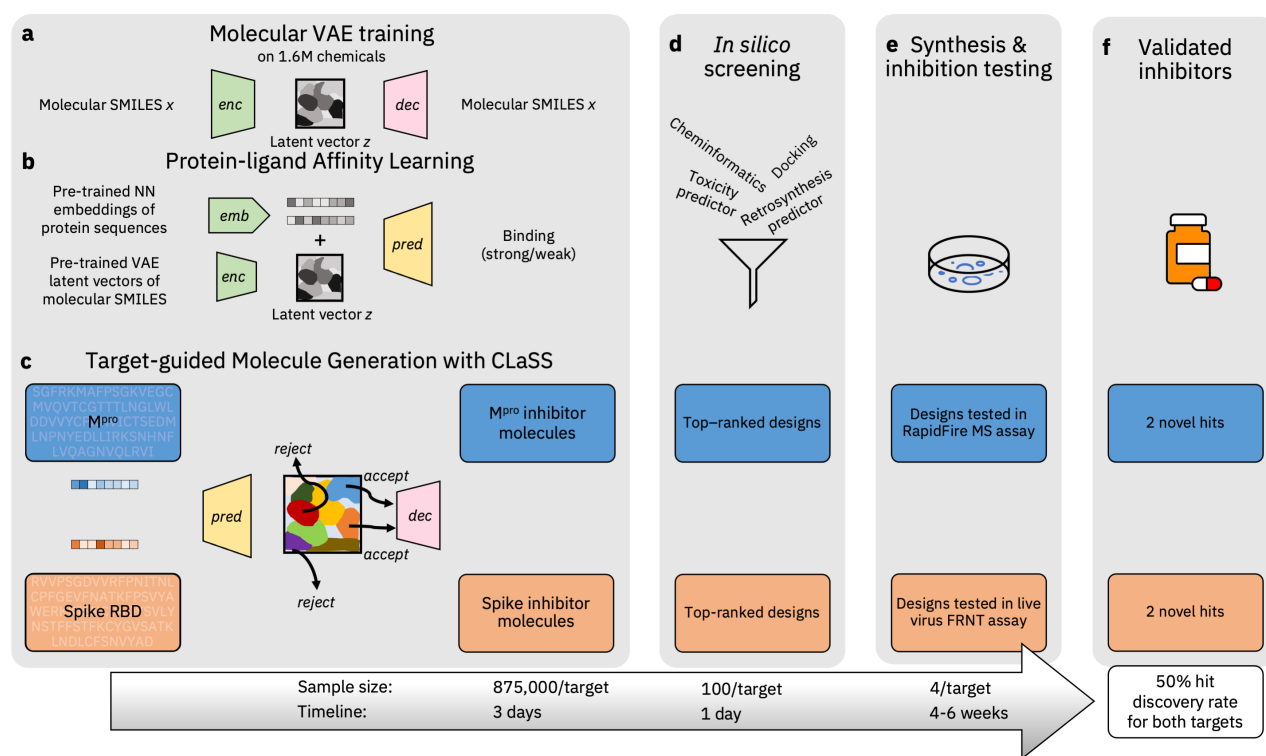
a Molecular VAE training
on 1.6M chemicals

Molecular SMILES $x$ enc Latent vector $z$ dec Molecular SMILES $x$

b Protein-ligand Affinity Learning

Pre-trained NN embeddings of protein sequences emb

+

Pre-trained VAE latent vectors of molecular SMILES enc

Latent vector $z$

pred

Binding (strong/weak)

c Target-guided Molecule Generation with CLaSS

SGFRKMAFPSGKVEGC MVQVTCGTTTLNGLWL DDVVYC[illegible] ICTSEDM LNPNYEDLLIRKSNHNF LVQAGNVQLRVI

M$^{pro}$

RVVPSGDVVRFPNITNL CPFGEVFNATKFPSVYA WER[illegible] SVLY NSTFFSTFKCYGVSATK LNDLCFSNVYAD

Spike RBD

pred

reject

accept

accept

reject

dec

M$^{pro}$ inhibitor molecules

Spike inhibitor molecules

d In silico screening

Cheminformatics

Docking

Toxicity predictor

Retrosynthesis predictor

Top–ranked designs

Top-ranked designs

e Synthesis & inhibition testing

Designs tested in RapidFire MS assay

Designs tested in live virus FRNT assay

f Validated inhibitors

2 novel hits

2 novel hits

Sample size: 875,000/target 100/target 4/target
Timeline: 3 days 1 day 4-6 weeks

50% hit discovery rate for both targets